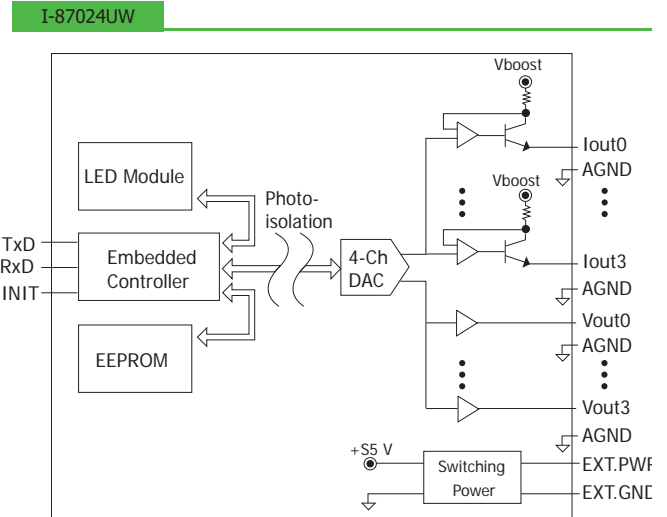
I-87024UW

Vboost

Iout0

AGND

LED Module

Photo-isolation

Vboost

TxD

RxD

INIT

Embedded Controller

4-Ch DAC

Iout3

AGND

Vout0

AGND

EEPROM

Vout3

AGND

+S5 V

Switching Power

EXT.PWR

EXT.GND